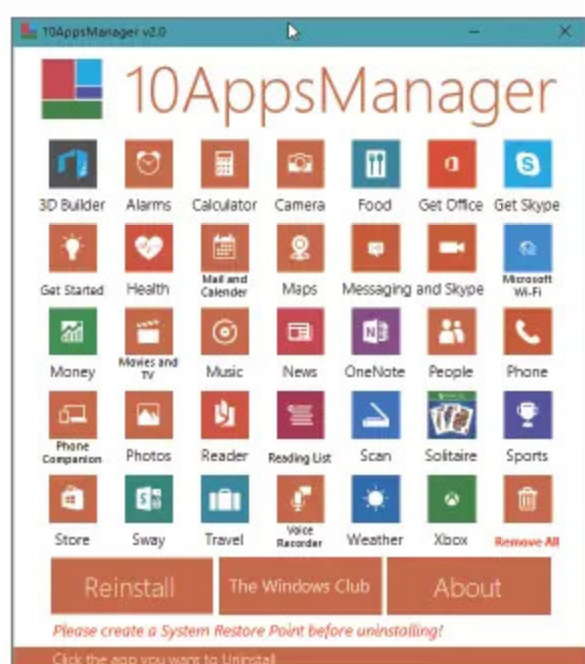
10AppsManager v2.0

10AppsManager

3D Builder
Alarms
Calculator
Camera
Food
Get Office
Get Skype

Get Started
Health
Mail and Calender
Maps
Messaging and Skype
Microsoft Wi-Fi

Money
Movies and TV
Music
News
OneNote
People
Phone

Phone Companion
Photos
Reader
Reading List
Scan
Solitaire
Sports

Store
Sway
Travel
Voice Recorder
Weather
Xbox
Remove All

Reinstall
The Windows Club
About

Please create a System Restore Point before uninstalling!

Click the app you want to Uninstall